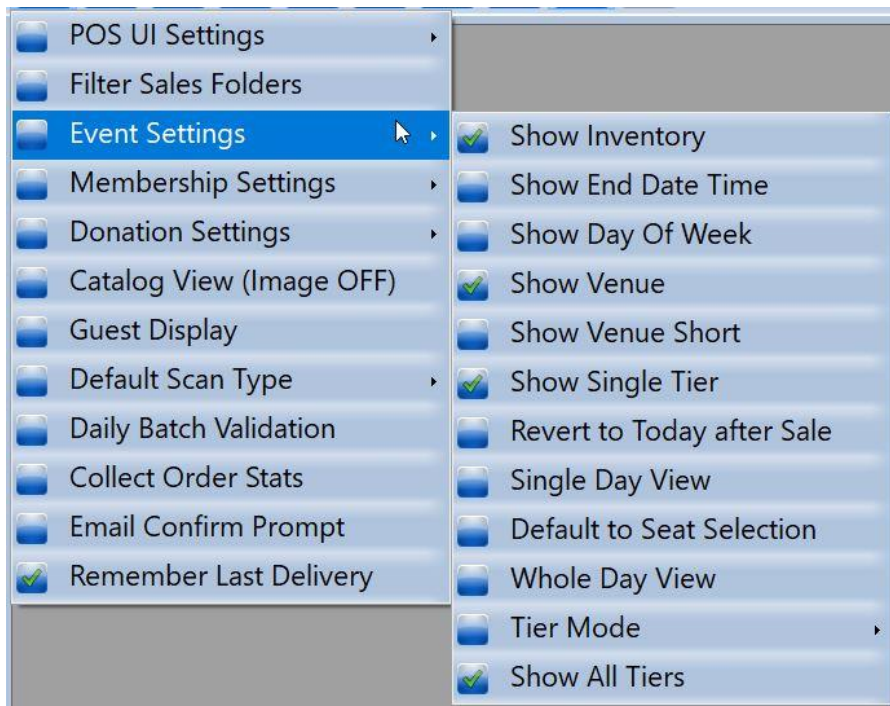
POS UI Settings
Filter Sales Folders
Event Settings
Membership Settings
Donation Settings
Catalog View (Image OFF)
Guest Display
Default Scan Type
Daily Batch Validation
Collect Order Stats
Email Confirm Prompt
Remember Last Delivery

Show Inventory
Show End Date Time
Show Day Of Week
Show Venue
Show Venue Short
Show Single Tier
Revert to Today after Sale
Single Day View
Default to Seat Selection
Whole Day View
Tier Mode
Show All Tiers